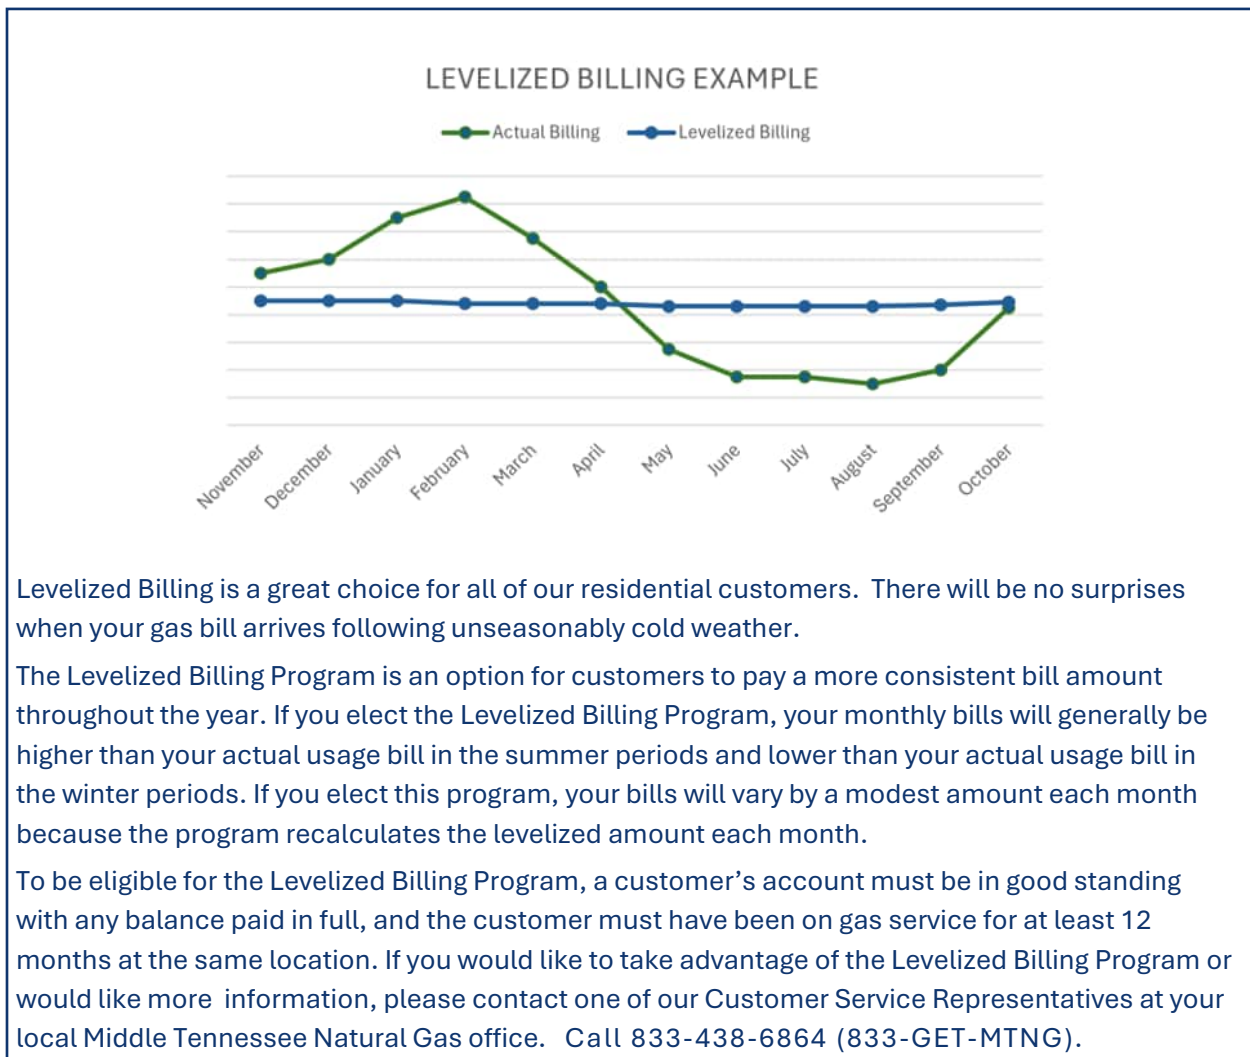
LEVELIZED BILLING EXAMPLE

Actual Billing
Levelized Billing

November
December
January
February
March
April
May
June
July
August
September
October

Levelized Billing is a great choice for all of our residential customers. There will be no surprises when your gas bill arrives following unseasonably cold weather.

The Levelized Billing Program is an option for customers to pay a more consistent bill amount throughout the year. If you elect the Levelized Billing Program, your monthly bills will generally be higher than your actual usage bill in the summer periods and lower than your actual usage bill in the winter periods. If you elect this program, your bills will vary by a modest amount each month because the program recalculates the levelized amount each month.

To be eligible for the Levelized Billing Program, a customer's account must be in good standing with any balance paid in full, and the customer must have been on gas service for at least 12 months at the same location. If you would like to take advantage of the Levelized Billing Program or would like more information, please contact one of our Customer Service Representatives at your local Middle Tennessee Natural Gas office. Call 833-438-6864 (833-GET-MTNG).